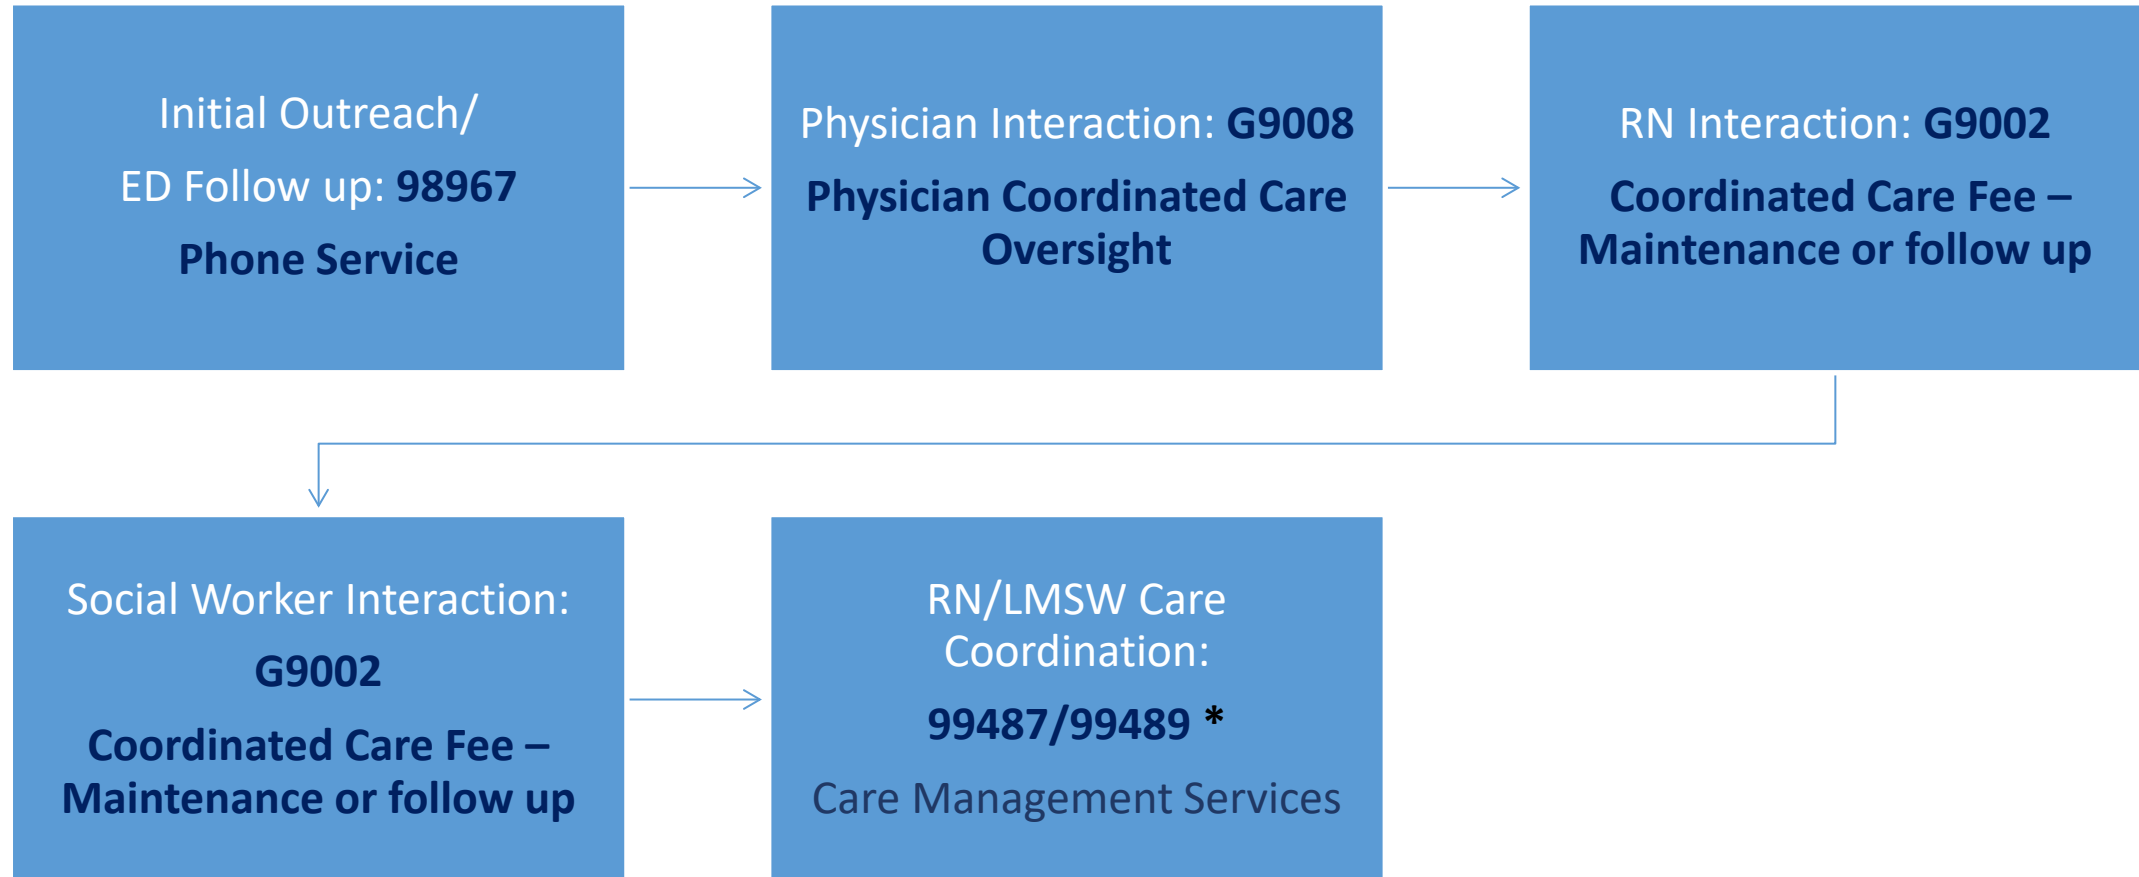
Initial Outreach/
ED Follow up: 98967
Phone Service

Physician Interaction: G9008
Physician Coordinated Care Oversight

RN Interaction: G9002
Coordinated Care Fee – Maintenance or follow up

Social Worker Interaction:
G9002
Coordinated Care Fee – Maintenance or follow up

RN/LMSW Care Coordination:
99487/99489 *
Care Management Services